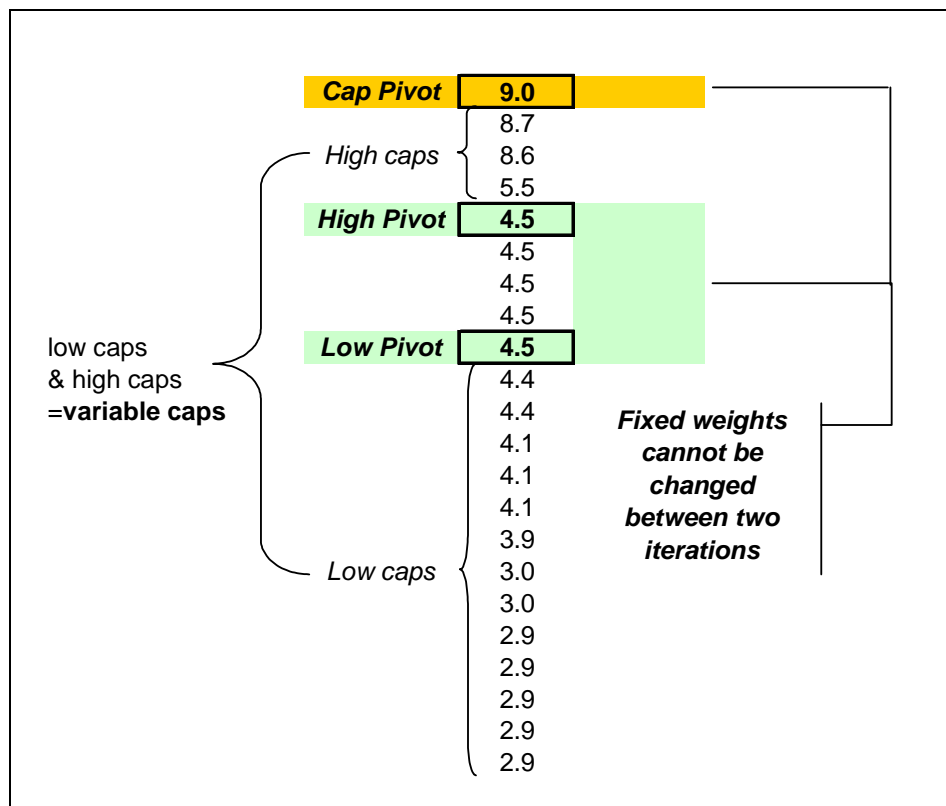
Cap Pivot 9.0

High caps
8.7
8.6
5.5

High Pivot 4.5
4.5
4.5
4.5

low caps
& high caps
=variable caps

Low Pivot 4.5

Low caps
4.4
4.4
4.1
4.1
4.1
3.9
3.0
3.0
2.9
2.9
2.9
2.9
2.9

Fixed weights cannot be changed between two iterations